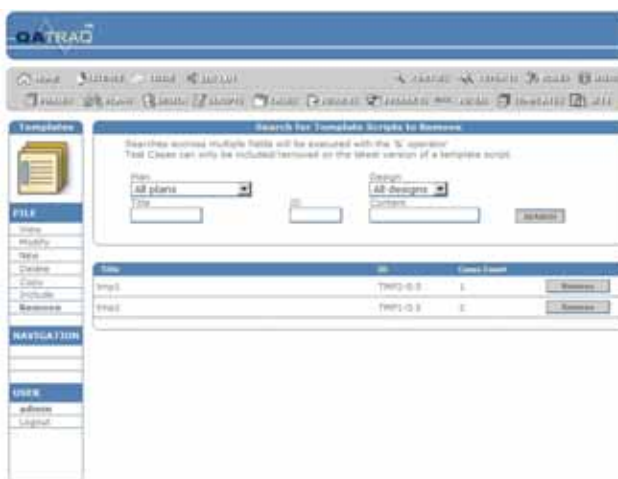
QATRAQ

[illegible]

Templates

FILE
View
Modify
New
Delete
Copy
Include
Remove

NAVIGATION

USER
admin
Logout

Search for Template Scripts to Remove

Searches accross multiple fields will be executed with the '&' operator
Test Cases can only be included/removed on the latest version of a template script.

Plan
All plans
Design
All designs
Title
ID
Content
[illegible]

| Title | ID | Cases Count | |
|---|---|---|---|
| tmp1 | TMP1-0.3 | 1 | Remove |
| tmp2 | TMP1-0.3 | 1 | Remove |